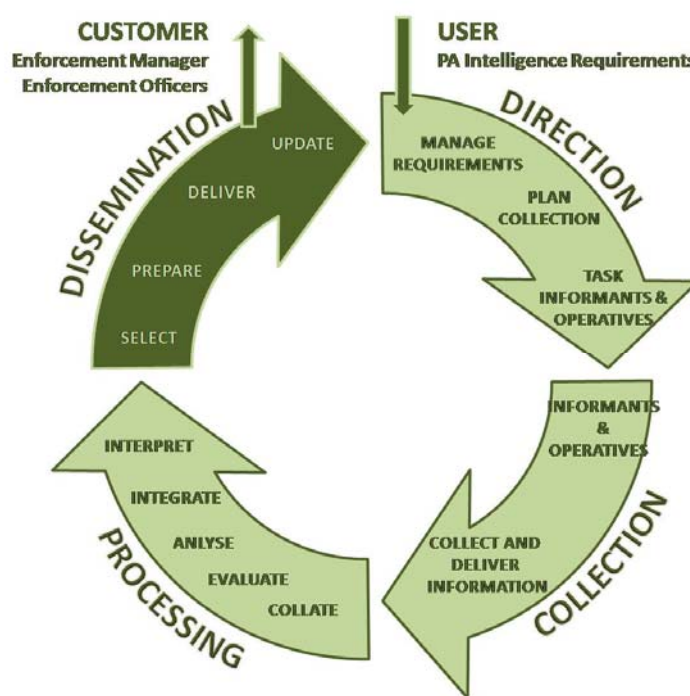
CUSTOMER
Enforcement Manager
Enforcement Officers

USER
PA Intelligence Requirements

DISSEMINATION
UPDATE
DELIVER
PREPARE
SELECT

DIRECTION
MANAGE REQUIREMENTS
PLAN COLLECTION
TASK INFORMANTS & OPERATIVES

COLLECTION
INFORMANTS & OPERATIVES
COLLECT AND DELIVER INFORMATION

PROCESSING
INTERPRET
INTEGRATE
ANLYSE
EVALUATE
COLLATE